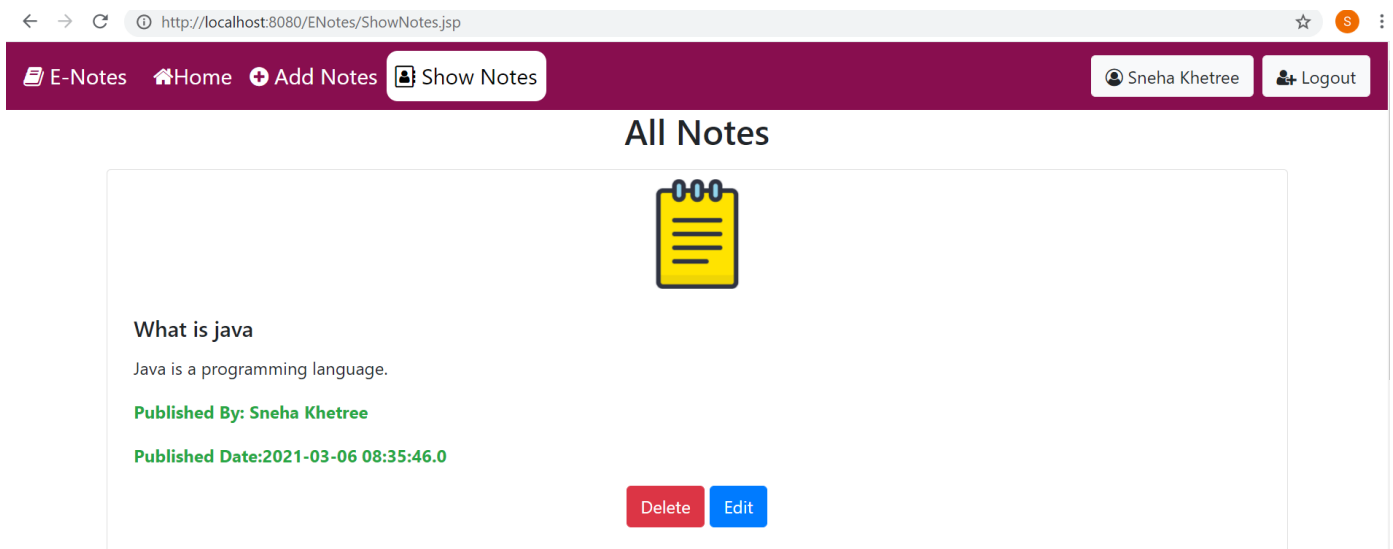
http://localhost:8080/ENotes/ShowNotes.jsp

S

E-Notes Home Add Notes Show Notes

Sneha Khetree Logout

All Notes

What is java

Java is a programming language.

Published By: Sneha Khetree

Published Date:2021-03-06 08:35:46.0

Delete Edit